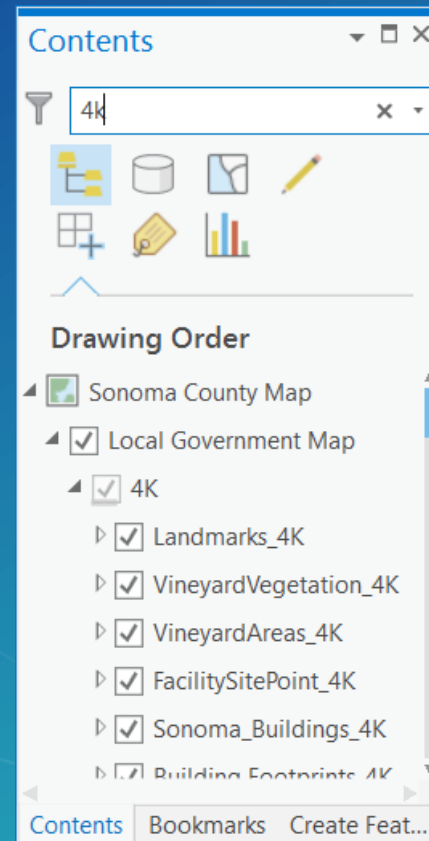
Contents

4k

Drawing Order

Sonoma County Map

Local Government Map

4K

Landmarks_4K

VineyardVegetation_4K

VineyardAreas_4K

FacilitySitePoint_4K

Sonoma_Buildings_4K

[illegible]

Contents | Bookmarks | Create Feat...